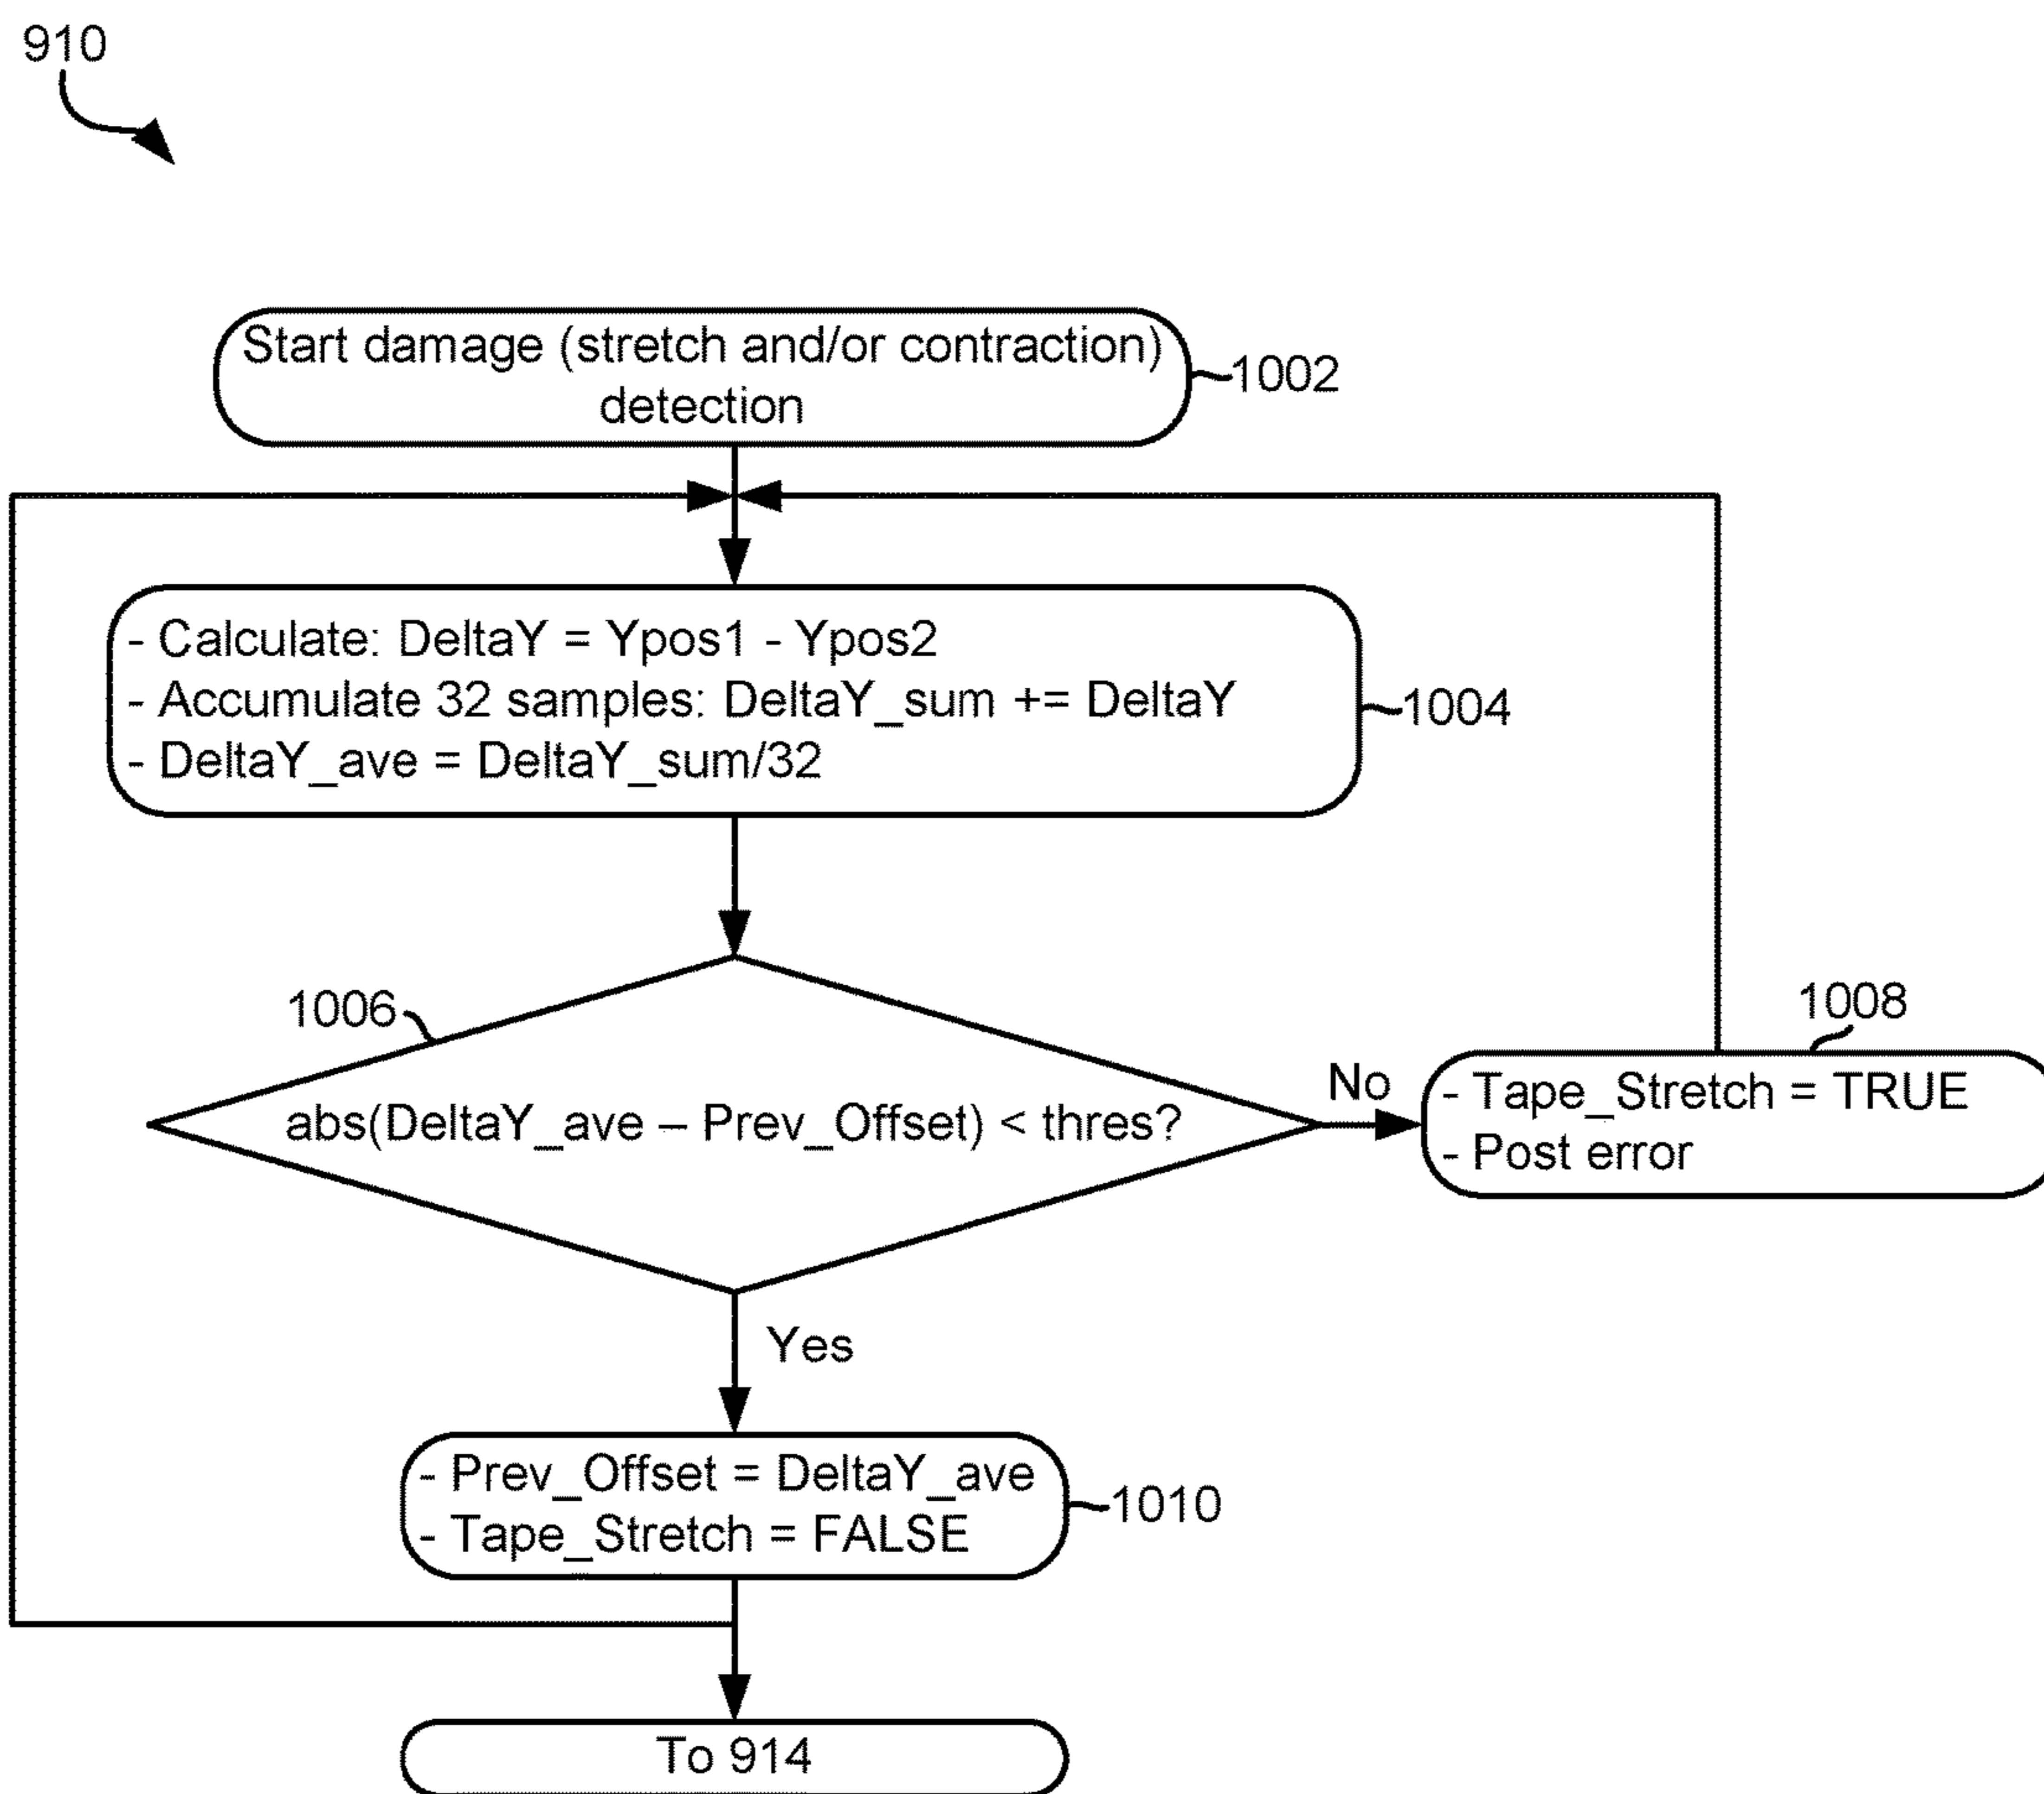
910

Start damage (stretch and/or contraction) detection
1002

- Calculate: DeltaY = Ypos1 - Ypos2
- Accumulate 32 samples: DeltaY_sum += DeltaY
- DeltaY_ave = DeltaY_sum/32
1004

1006
abs(DeltaY_ave – Prev_Offset) < thres?

No

1008
- Tape_Stretch = TRUE
- Post error

Yes

- Prev_Offset = DeltaY_ave
- Tape_Stretch = FALSE
1010

To 914